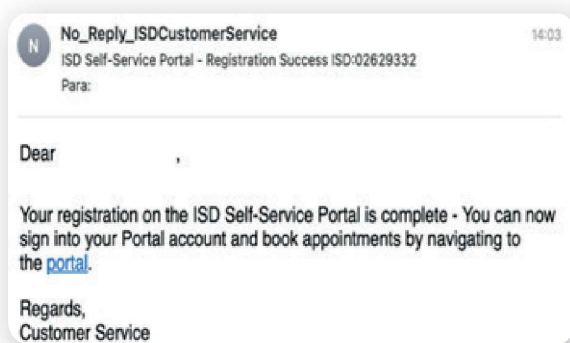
N

No_Reply_ISDCustomerService

14:03

ISD Self-Service Portal - Registration Success ISD:02629332

Para:

Dear ,

Your registration on the ISD Self-Service Portal is complete - You can now sign into your Portal account and book appointments by navigating to the portal.

Regards,
Customer Service